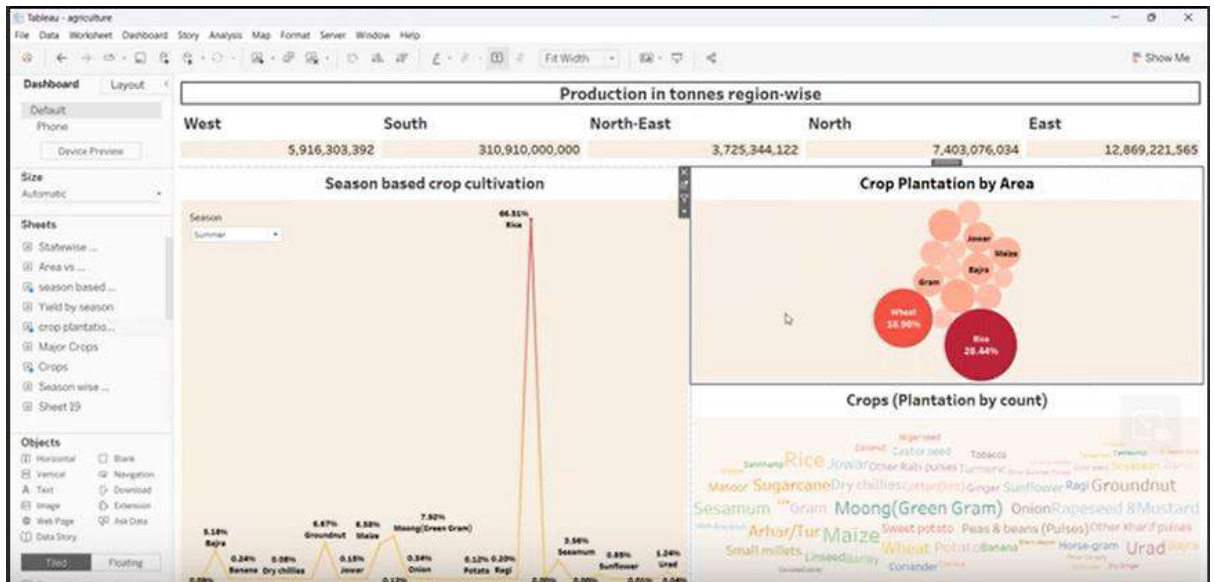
Tableau - agriculture

File Data Worksheet Dashboard Story Analysis Map Format Server Window Help

Fit Width

Show Me

Dashboard Layout

Default
Phone

Device Preview

Size
Automatic

Sheets
Statewise ...
Area vs ...
season based ...
Yield by season
crop plantatio...
Major Crops
Crops
Season wise ...
Sheet 19

Objects
Horizontal
Blank
Vertical
Navigation
Text
Download
Image
Extension
Web Page
Ask Data
Data Story

Tiled Floating

Production in tonnes region-wise

| West | South | North-East | North | East |
|---|---|---|---|---|
| 5,916,303,392 | 310,910,000,000 | 3,725,344,122 | 7,403,076,034 | 12,869,221,565 |

Season based crop cultivation

Season
Summer

66.51%
Rice

5.18%
Bajra

0.24%
Banana

0.08%
Dry chillies

6.67%
Groundnut

0.15%
Jowar

6.58%
Maize

7.92%
Moong(Green Gram)

0.34%
Onion

0.12%
Potato

0.20%
Ragi

3.56%
Sesamum

0.85%
Sunflower

1.24%
Urad

Crop Plantation by Area

Jowar
Maize
Bajra
Gram
Wheat
16.90%
Rice
28.44%

Crops (Plantation by count)

Niger seed
Castor seed
Tobacco
Sannhamp
Rice
Jowar
Other Rabi pulses
Turmeric
Soyabean
Masoor
Sugarcane
Dry chillies
Cotton(lint)
Ginger
Sunflower
Ragi
Groundnut
Sesamum
Gram
Moong(Green Gram)
Onion
Rapeseed &Mustard
Arhar/Tur
Maize
Sweet potato
Peas & beans (Pulses)
Other Kharif pulses
Small millets
Linseed
Barley
Wheat
Potato
Banana
Horse-gram
Urad
Coriander